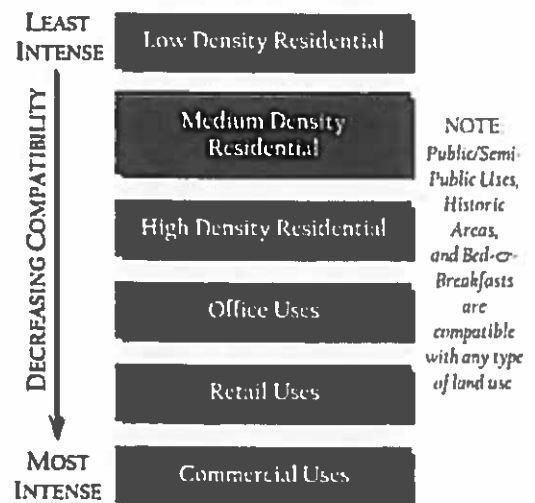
LEAST INTENSE

Low Density Residential

DECREASING COMPATIBILITY

Medium Density Residential

High Density Residential

Office Uses

Retail Uses

MOST INTENSE

Commercial Uses

NOTE: Public/Semi-Public Uses, Historic Areas, and Bed-&-Breakfasts are compatible with any type of land use